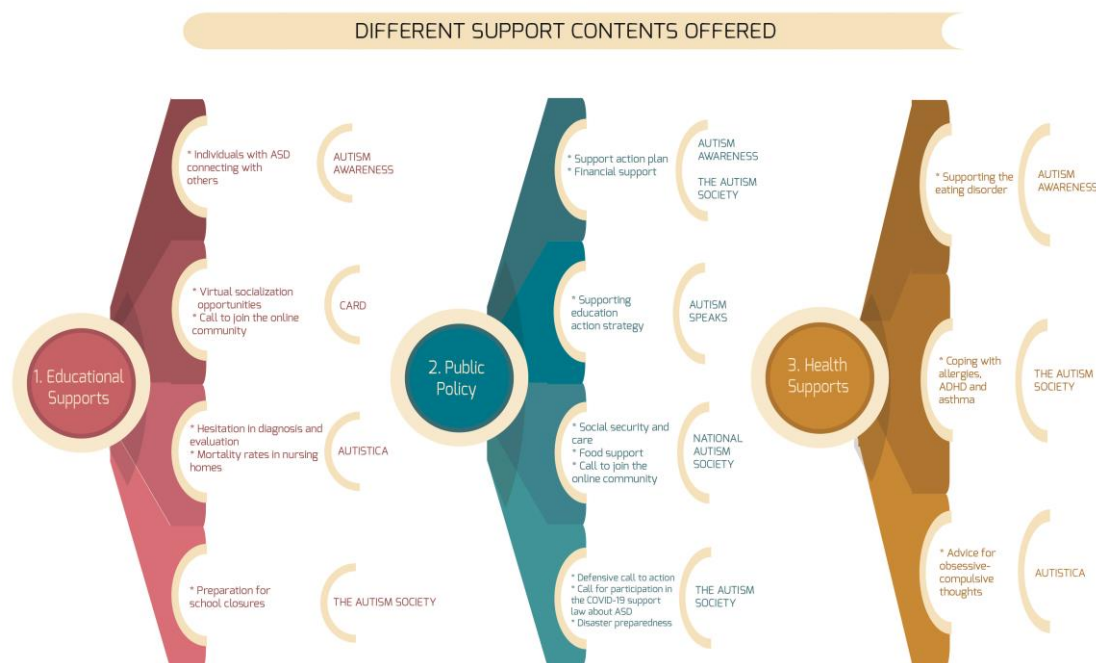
DIFFERENT SUPPORT CONTENTS OFFERED

1. Educational Supports

* Individuals with ASD connecting with others

AUTISM AWARENESS

* Virtual socialization opportunities
* Call to join the online community

CARD

* Hesitation in diagnosis and evaluation
* Mortality rates in nursing homes

AUTISTICA

* Preparation for school closures

THE AUTISM SOCIETY

2. Public Policy

* Support action plan
* Financial support

AUTISM AWARENESS

THE AUTISM SOCIETY

* Supporting education action strategy

AUTISM SPEAKS

* Social security and care
* Food support
* Call to join the online community

NATIONAL AUTISM SOCIETY

* Defensive call to action
* Call for participation in the COVID-19 support law about ASD
* Disaster preparedness

THE AUTISM SOCIETY

3. Health Supports

* Supporting the eating disorder

AUTISM AWARENESS

* Coping with allergies, ADHD and asthma

THE AUTISM SOCIETY

* Advice for obsessive-compulsive thoughts

AUTISTICA